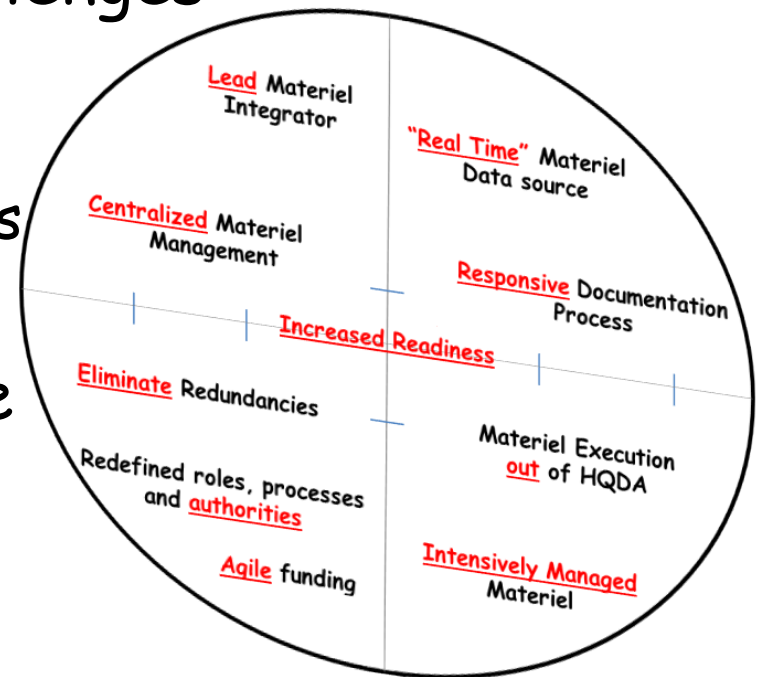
Lead Materiel Integrator

"Real Time" Materiel Data source

Centralized Materiel Management

Responsive Documentation Process

Increased Readiness

Eliminate Redundancies

Materiel Execution out of HQDA

Redefined roles, processes and authorities

Agile funding

Intensively Managed Materiel